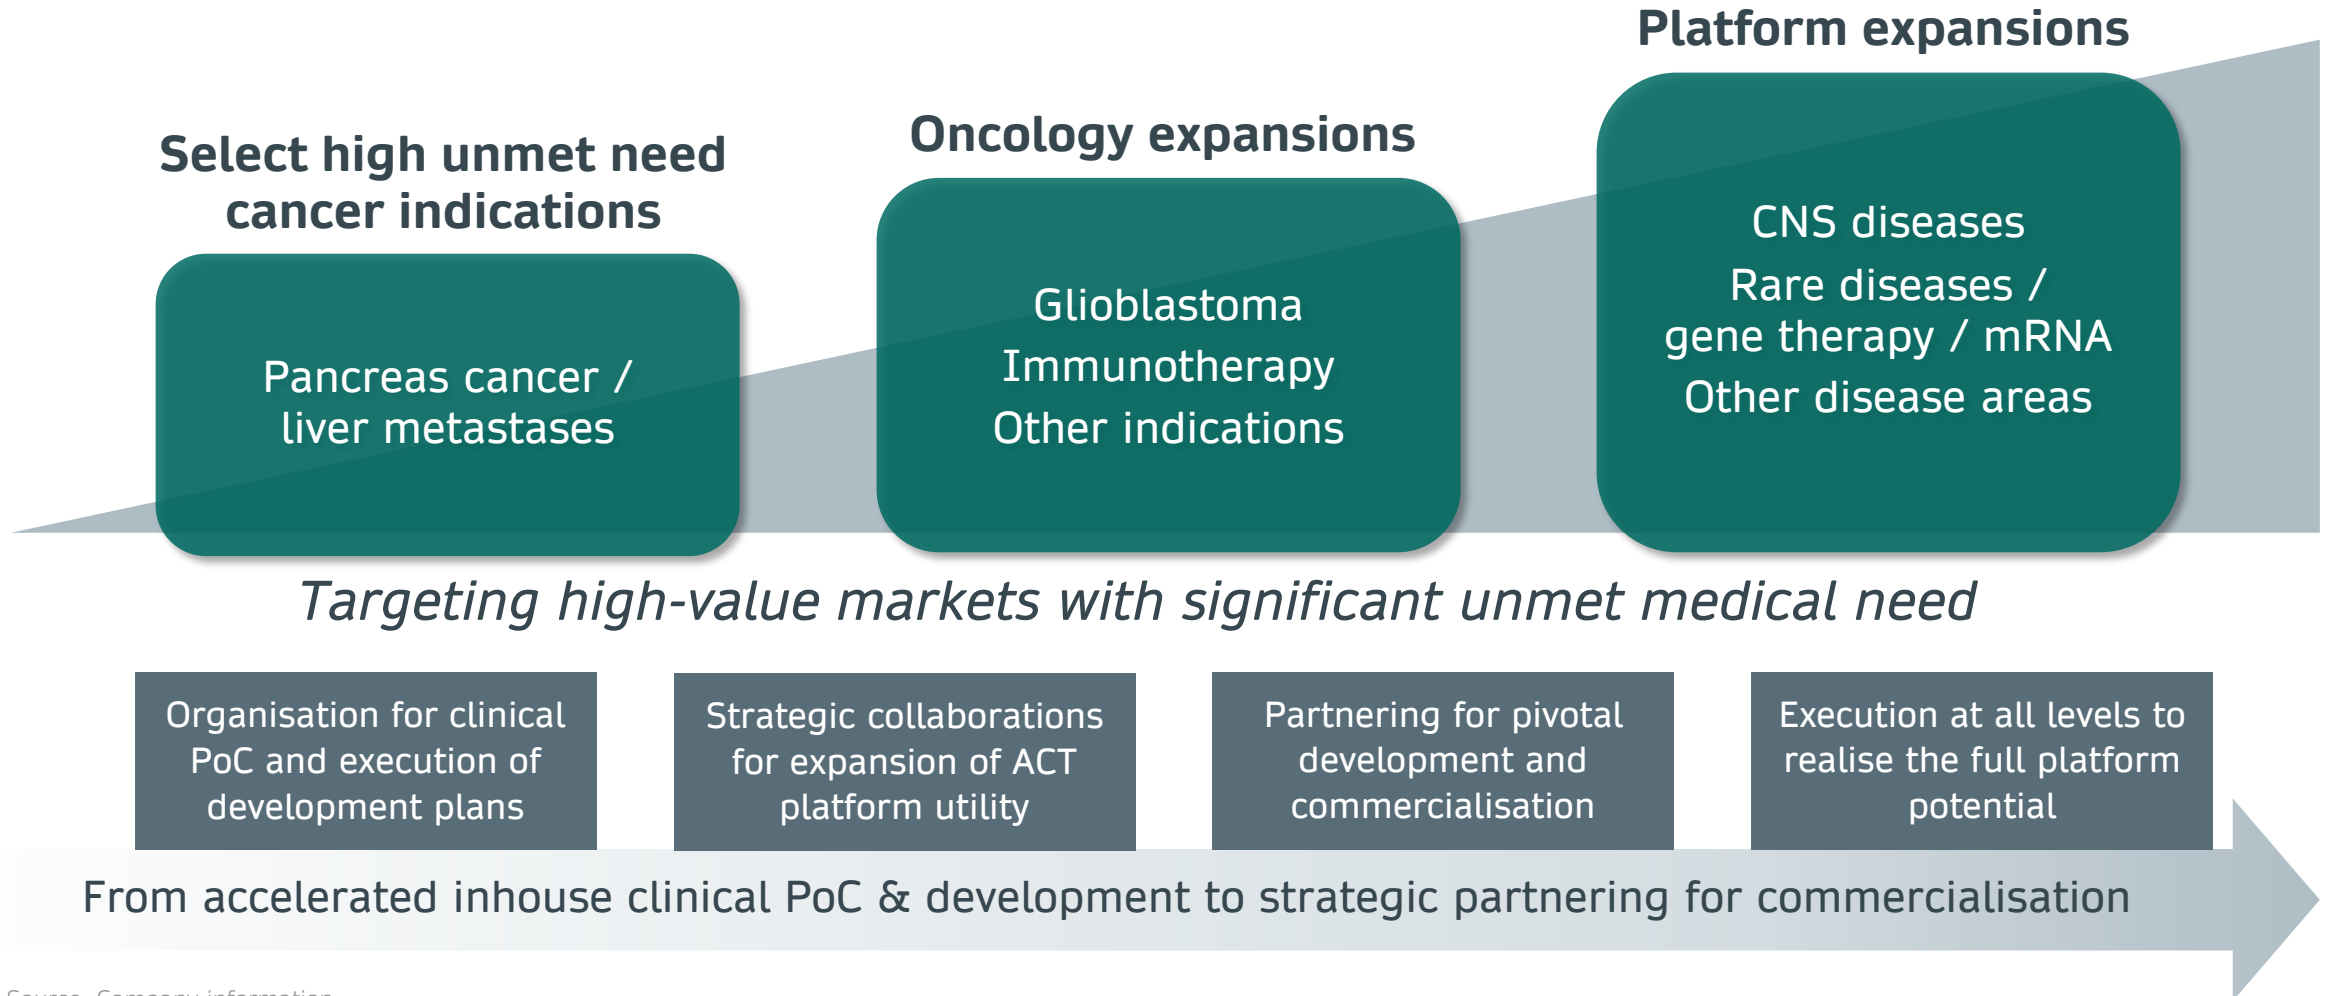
Select high unmet need cancer indications

Pancreas cancer / liver metastases

Oncology expansions

Glioblastoma
Immunotherapy
Other indications

Platform expansions

CNS diseases
Rare diseases / gene therapy / mRNA
Other disease areas

*Targeting high-value markets with significant unmet medical need*

Organisation for clinical PoC and execution of development plans

Strategic collaborations for expansion of ACT platform utility

Partnering for pivotal development and commercialisation

Execution at all levels to realise the full platform potential

From accelerated inhouse clinical PoC & development to strategic partnering for commercialisation

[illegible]